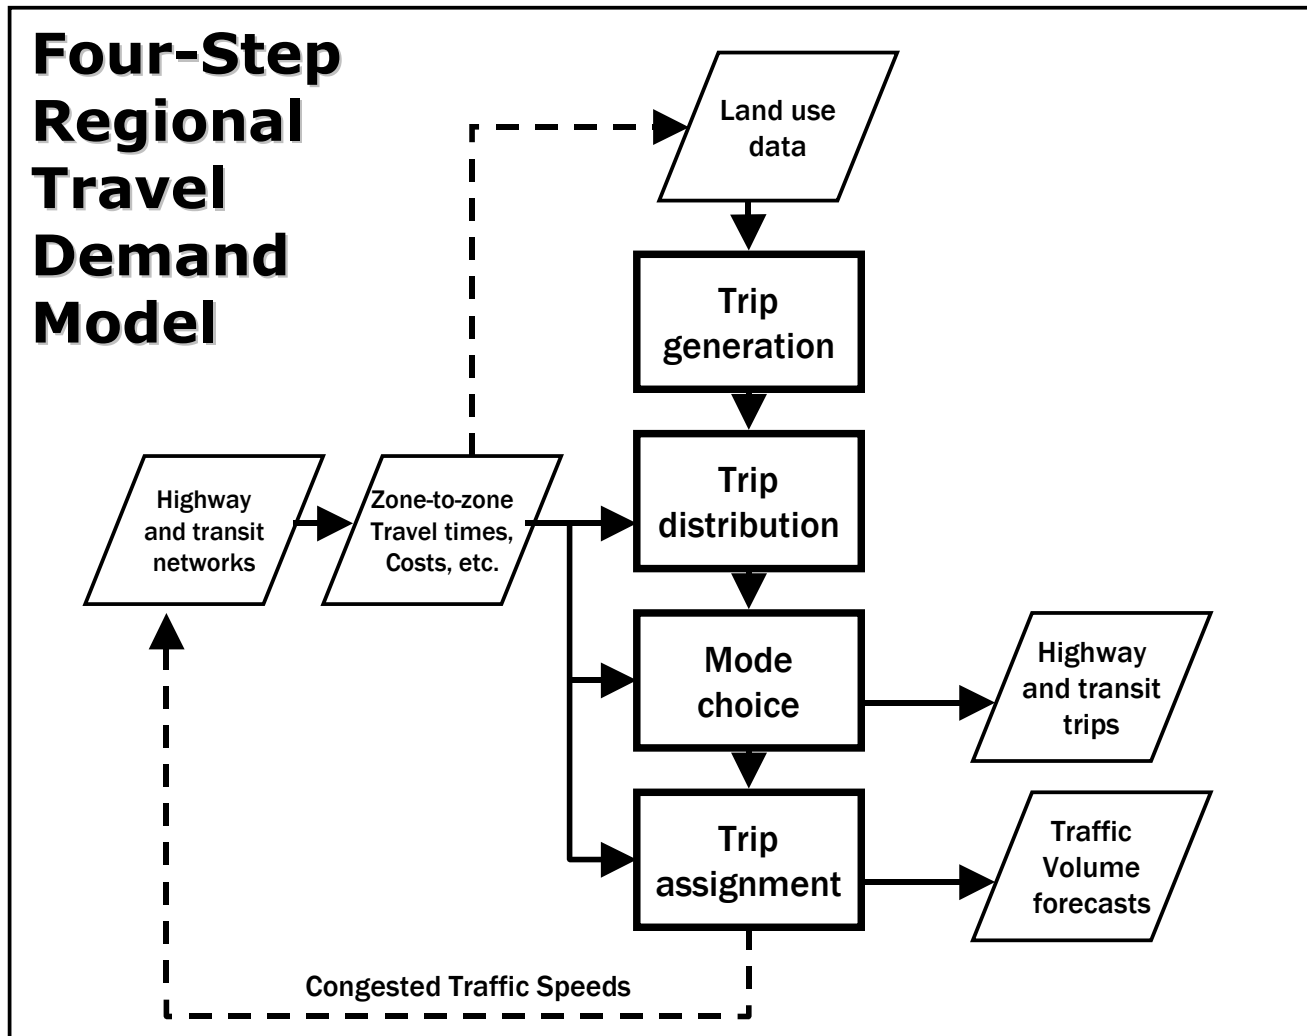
Four-Step Regional Travel Demand Model

Land use data

Trip generation

Highway and transit networks

Zone-to-zone Travel times, Costs, etc.

Trip distribution

Mode choice

Highway and transit trips

Trip assignment

Traffic Volume forecasts

Congested Traffic Speeds